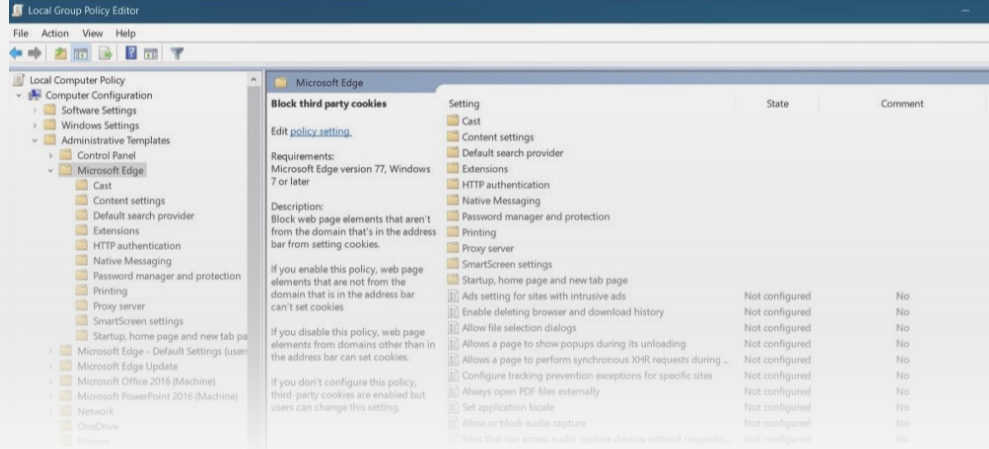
Local Group Policy Editor

File Action View Help

Local Computer Policy
Computer Configuration
Software Settings
Windows Settings
Administrative Templates
Control Panel
Microsoft Edge
Cast
Content settings
Default search provider
Extensions
HTTP authentication
Native Messaging
Password manager and protection
Printing
Proxy server
SmartScreen settings
Startup, home page and new tab pa
Microsoft Edge - Default Settings (user
Microsoft Edge Update
Microsoft Office 2016 (Machine)
Microsoft PowerPoint 2016 (Machine)
Network
OneDrive
Printers

Microsoft Edge

Block third party cookies

Edit policy setting.

Requirements:
Microsoft Edge version 77, Windows 7 or later

Description:
Block web page elements that aren't from the domain that's in the address bar from setting cookies.

If you enable this policy, web page elements that are not from the domain that is in the address bar can't set cookies

If you disable this policy, web page elements from domains other than in the address bar can set cookies.

If you don't configure this policy, third-party cookies are enabled but users can change this setting.

| Setting | State | Comment |
|---|---|---|
| Cast | | |
| Content settings | | |
| Default search provider | | |
| Extensions | | |
| HTTP authentication | | |
| Native Messaging | | |
| Password manager and protection | | |
| Printing | | |
| Proxy server | | |
| SmartScreen settings | | |
| Startup, home page and new tab page | | |
| Ads setting for sites with intrusive ads | Not configured | No |
| Enable deleting browser and download history | Not configured | No |
| Allow file selection dialogs | Not configured | No |
| Allows a page to show popups during its unloading | Not configured | No |
| Allows a page to perform synchronous XHR requests during ... | Not configured | No |
| Configure tracking prevention exceptions for specific sites | Not configured | No |
| Always open PDF files externally | Not configured | No |
| Set application locale | Not configured | No |
| Allow or block audio capture | Not configured | No |
| Sites that can access audio capture devices without requestin... | Not configured | No |